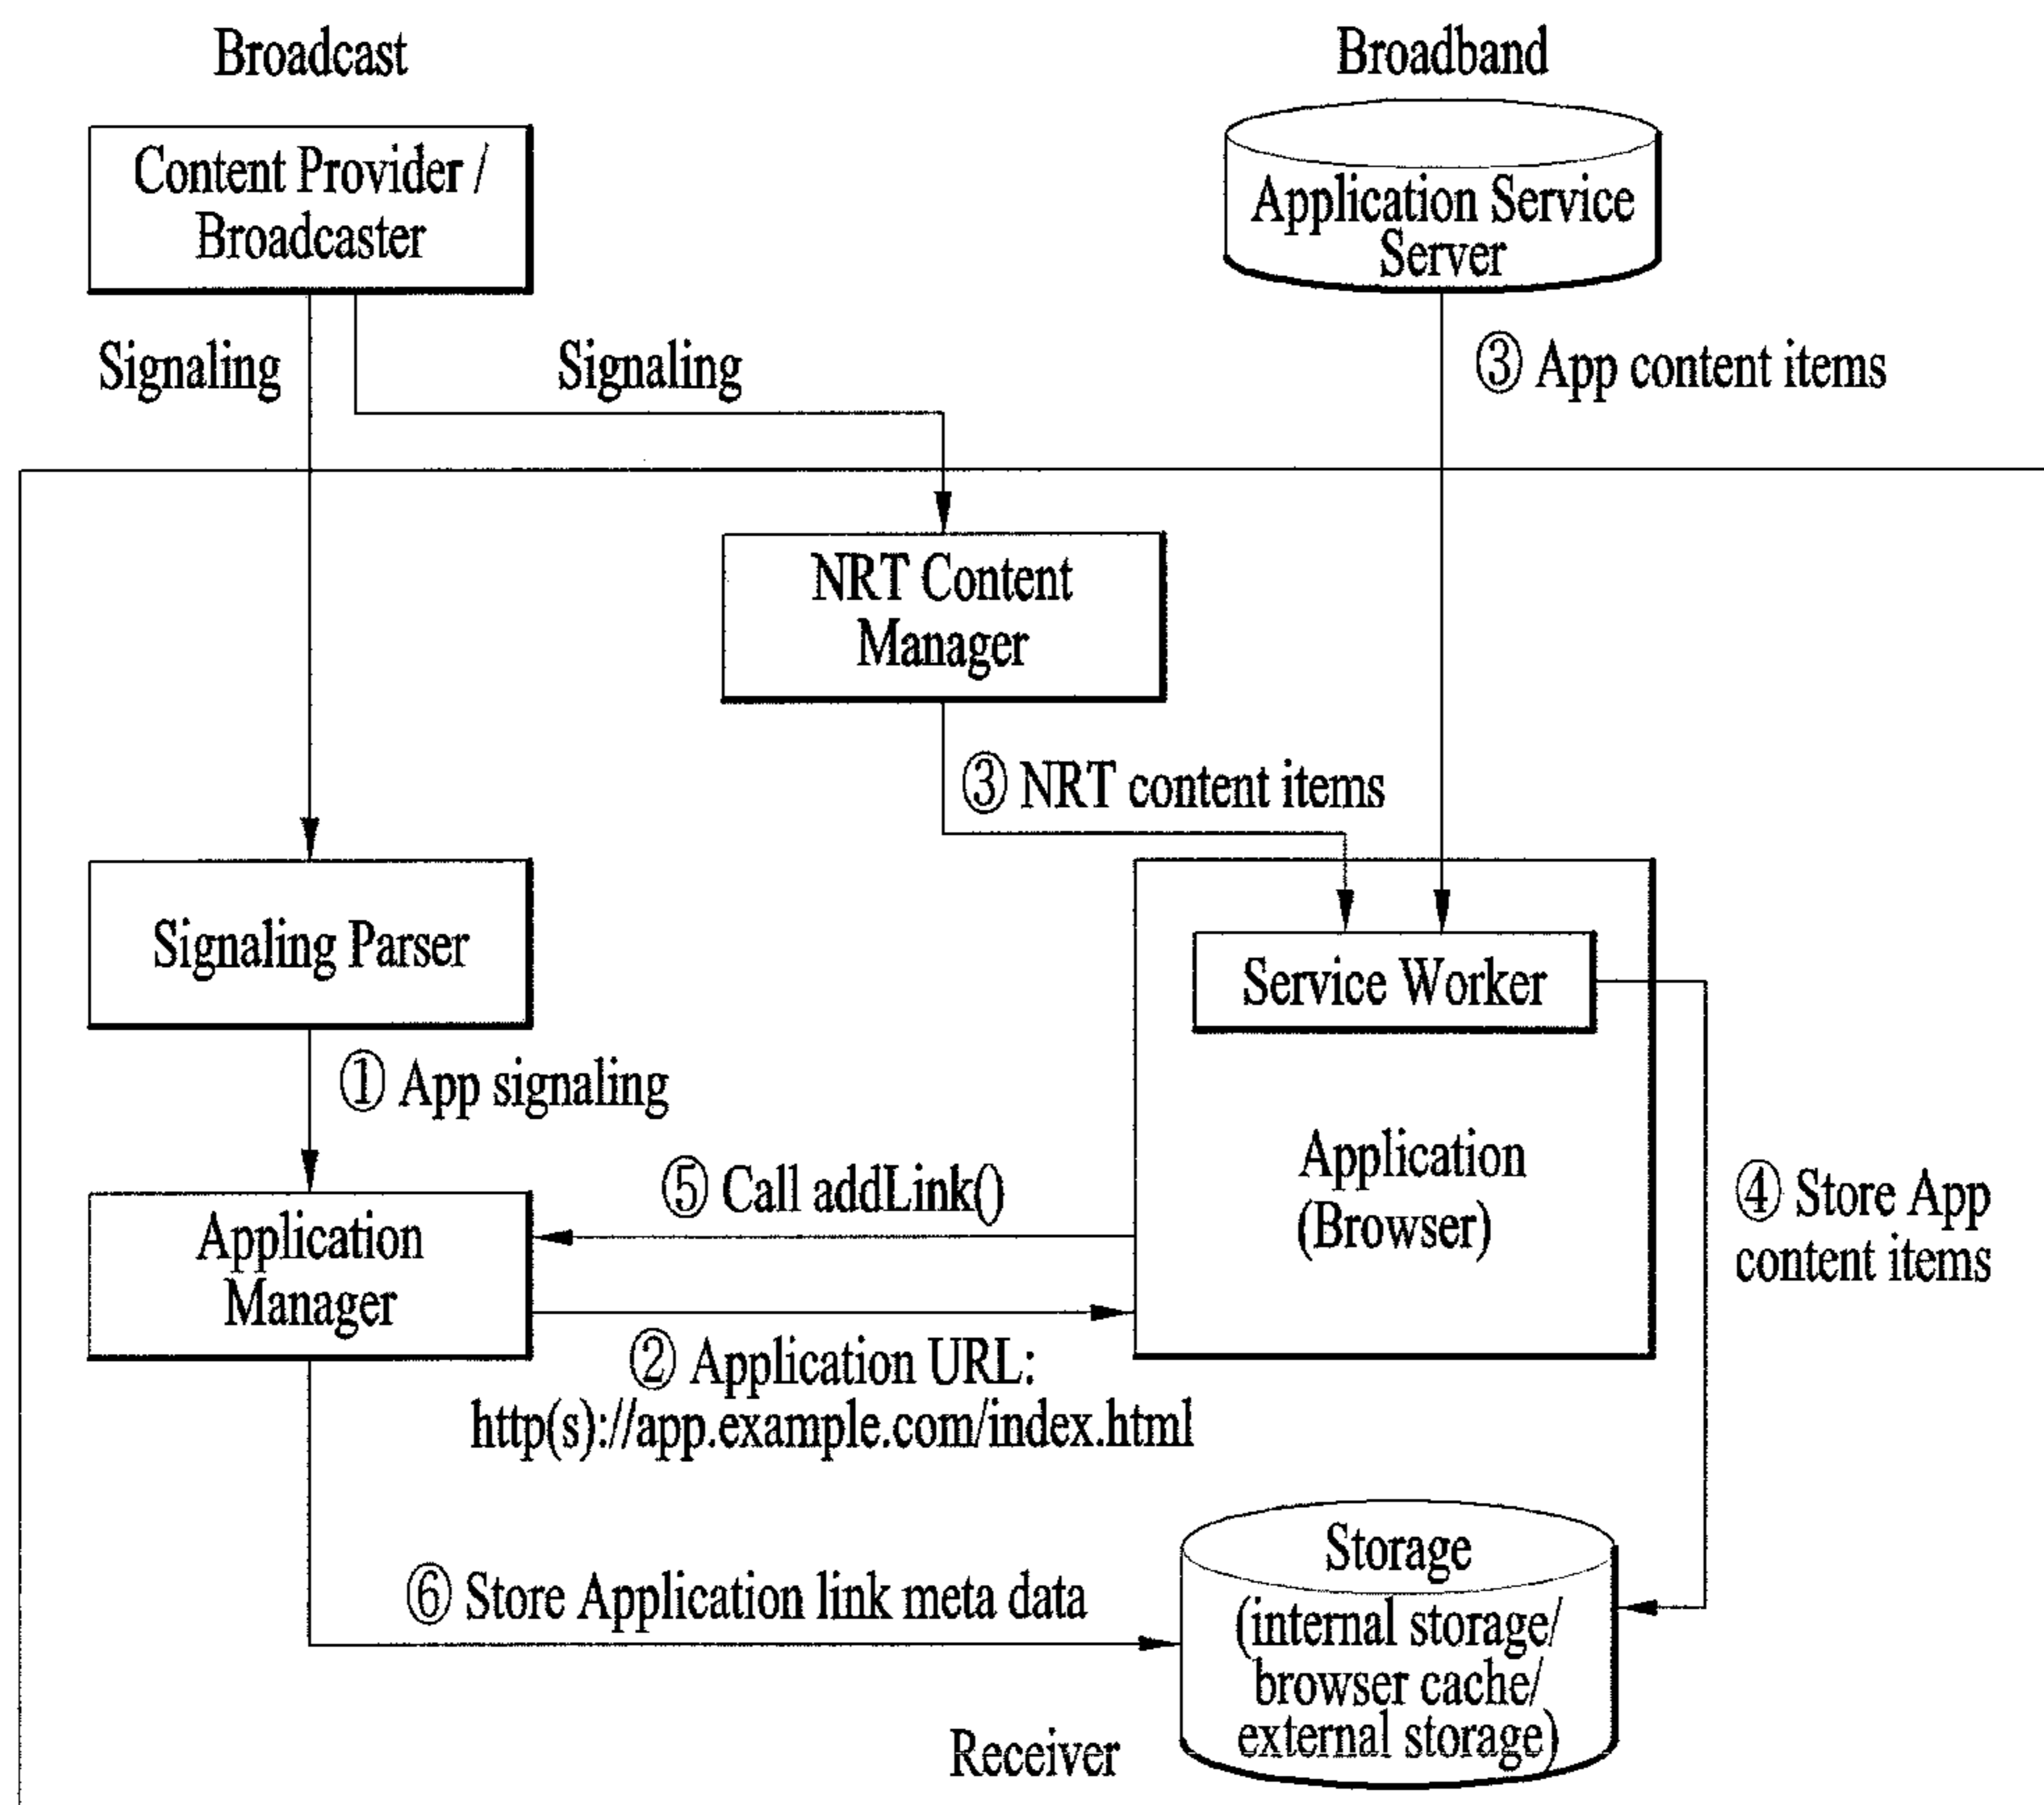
Broadcast

Broadband

Content Provider / Broadcaster

Application Service Server

Signaling

Signaling

③ App content items

NRT Content Manager

③ NRT content items

Signaling Parser

Service Worker

① App signaling

Application (Browser)

④ Store App content items

⑤ Call addLink()

Application Manager

② Application URL: http(s)://app.example.com/index.html

Storage (internal storage/ browser cache/ external storage)

⑥ Store Application link meta data

Receiver